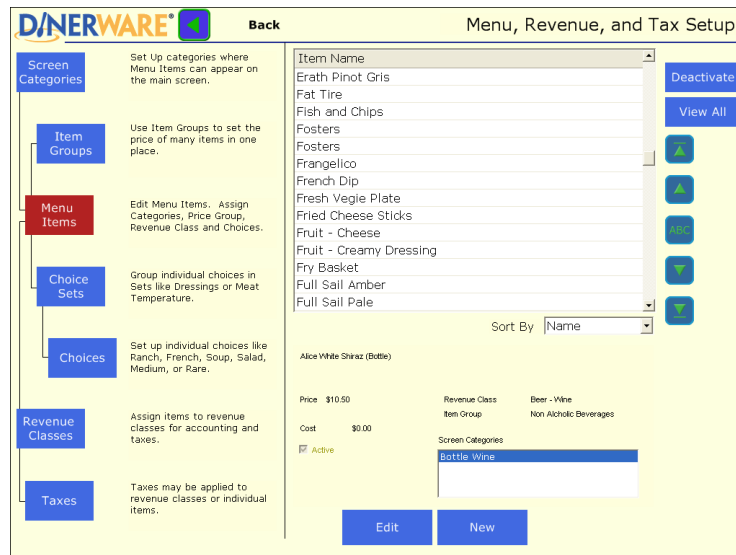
DINERWARE Back Menu, Revenue, and Tax Setup

Screen Categories
Set Up categories where Menu Items can appear on the main screen.

Item Groups
Use Item Groups to set the price of many items in one place.

Menu Items
Edit Menu Items. Assign Categories, Price Group, Revenue Class and Choices.

Choice Sets
Group individual choices in Sets like Dressings or Meat Temperature.

Choices
Set up individual choices like Ranch, French, Soup, Salad, Medium, or Rare.

Revenue Classes
Assign items to revenue classes for accounting and taxes.

Taxes
Taxes may be applied to revenue classes or individual items.

Item Name
Erath Pinot Gris
Fat Tire
Fish and Chips
Fosters
Fosters
Frangelico
French Dip
Fresh Vegie Plate
Fried Cheese Sticks
Fruit - Cheese
Fruit - Creamy Dressing
Fry Basket
Full Sail Amber
Full Sail Pale

Deactivate
View All
ABC

Sort By Name

Alice White Shiraz (Bottle)

Price $10.50
Cost $0.00
Active

Revenue Class Beer - Wine
Item Group Non Alcholic Beverages

Screen Categories
Bottle Wine

Edit New